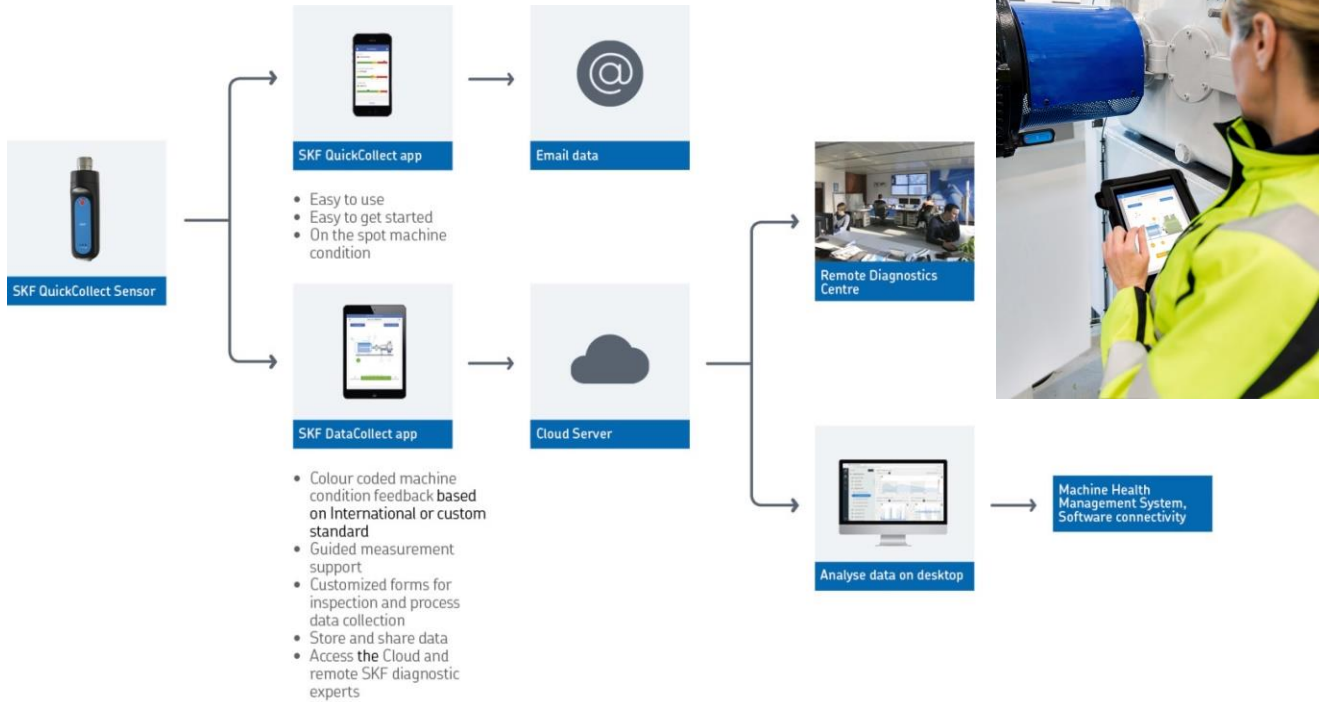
SKF QuickCollect Sensor

SKF QuickCollect app

- Easy to use
- Easy to get started
- On the spot machine condition

Email data

SKF DataCollect app

- Colour coded machine condition feedback based on International or custom standard
- Guided measurement support
- Customized forms for inspection and process data collection
- Store and share data
- Access the Cloud and remote SKF diagnostic experts

Cloud Server

Remote Diagnostics Centre

Analyse data on desktop

Machine Health Management System, Software connectivity